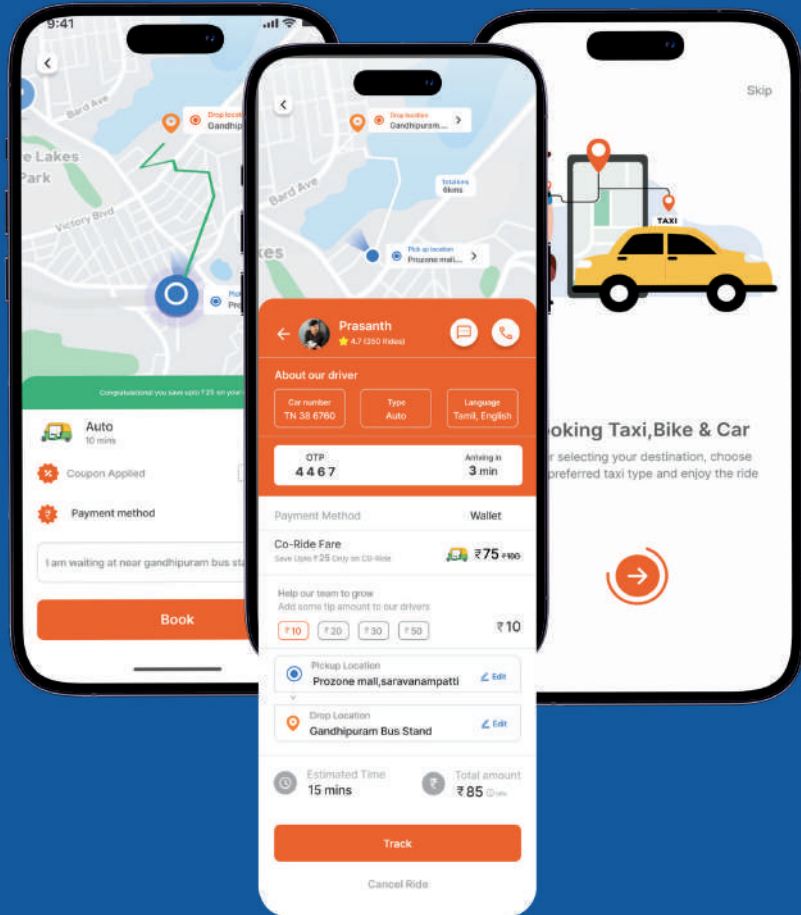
9:41

Bard Ave

Drop location
Gandhip

e Lakes
Park

Victory Blvd

Pick
Pro

Congratulations! you save upto ₹25 on your

Auto
10 mins

Coupon Applied

Payment method

I am waiting at near gandhipuram bus sta

Book

Drop location
Gandhipuram...

Bard Ave

Total km
6kms

kes

Pick up location
Prozone mall...

Prasanth
4.7 (350 Rides)

About our driver

Car number
TN 38 6760

Type
Auto

Language
Tamil, English

OTP
4467

Arriving in
3 min

Payment Method
Wallet

Co-Ride Fare
Save Upto ₹25 Only on Co-Ride
₹75 ₹100

Help our team to grow
Add some tip amount to our drivers

₹10 ₹20 ₹30 ₹50
₹10

Pickup Location
Prozone mall,saravanampatti
Edit

Drop Location
Gandhipuram Bus Stand
Edit

Estimated Time
15 mins

Total amount
₹85

Track

Cancel Ride

Skip

TAXI

ooking Taxi,Bike & Car

r selecting your destination, choose preferred taxi type and enjoy the ride